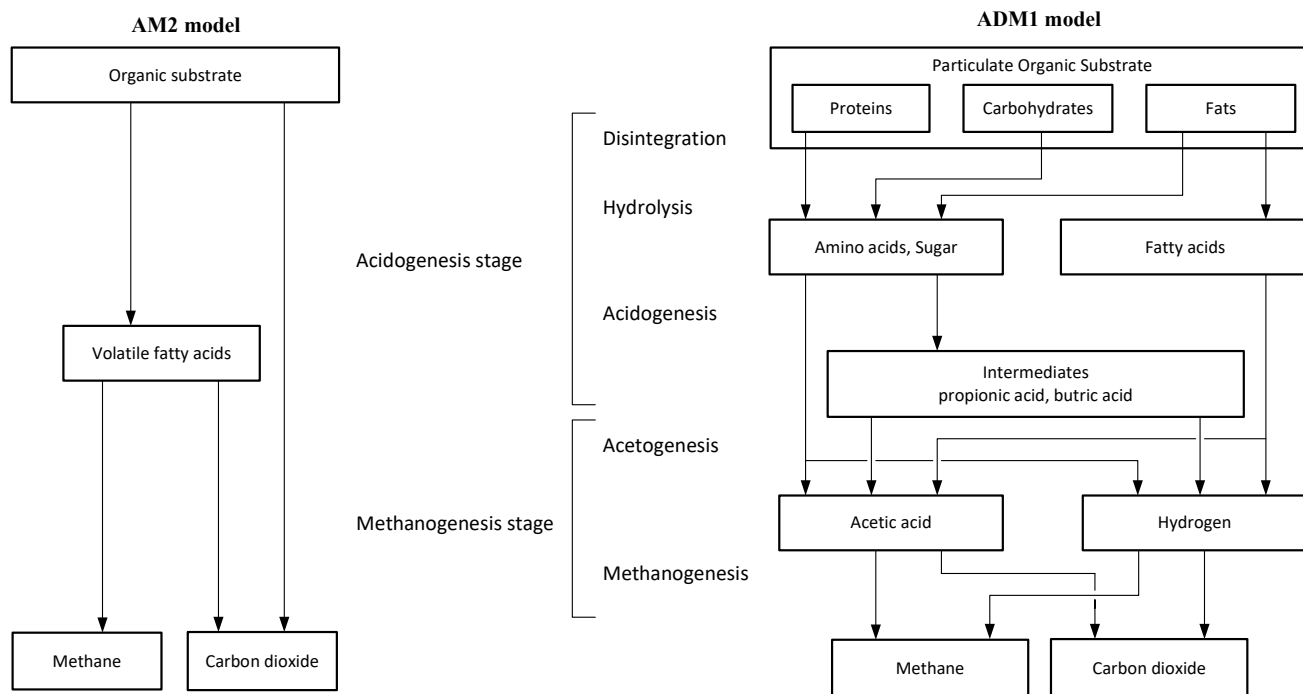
AM2 model

Organic substrate

Volatile fatty acids

Methane

Carbon dioxide

ADM1 model

Particulate Organic Substrate

Proteins

Carbohydrates

Fats

Disintegration

Hydrolysis

Acidogenesis stage

Acidogenesis

Amino acids, Sugar

Fatty acids

Intermediates
propionic acid, butric acid

Acetogenesis

Methanogenesis stage

Acetic acid

Hydrogen

Methanogenesis

Methane

Carbon dioxide